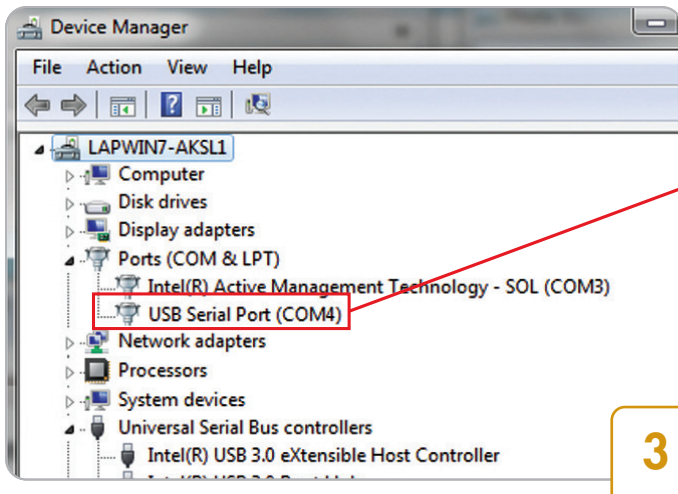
Device Manager

File Action View Help

LAPWIN7-AKSL1
Computer
Disk drives
Display adapters
Ports (COM & LPT)
Intel(R) Active Management Technology - SOL (COM3)
USB Serial Port (COM4)
Network adapters
Processors
System devices
Universal Serial Bus controllers
Intel(R) USB 3.0 eXtensible Host Controller
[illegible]

3